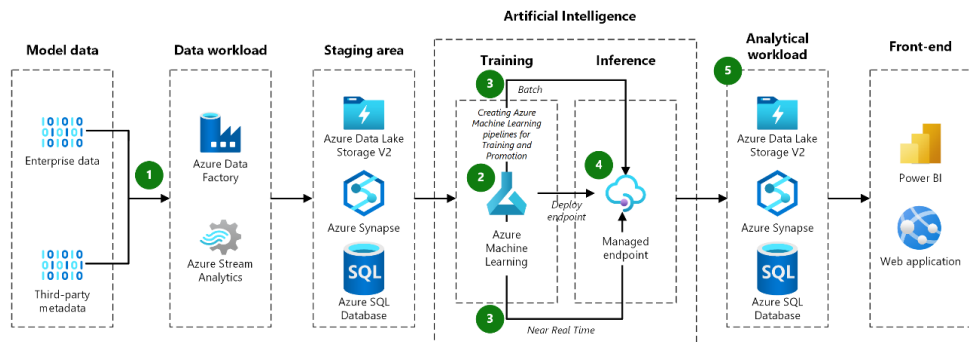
Artificial Intelligence

Model data

Enterprise data

Third-party metadata

1

Data workload

Azure Data Factory

Azure Stream Analytics

Staging area

Azure Data Lake Storage V2

Azure Synapse

SQL

Azure SQL Database

Training

3

Batch

Creating Azure Machine Learning pipelines for Training and Promotion

2

Azure Machine Learning

Deploy endpoint

3

Near Real Time

Inference

4

Managed endpoint

5

Analytical workload

Azure Data Lake Storage V2

Azure Synapse

SQL

Azure SQL Database

Front-end

Power BI

Web application